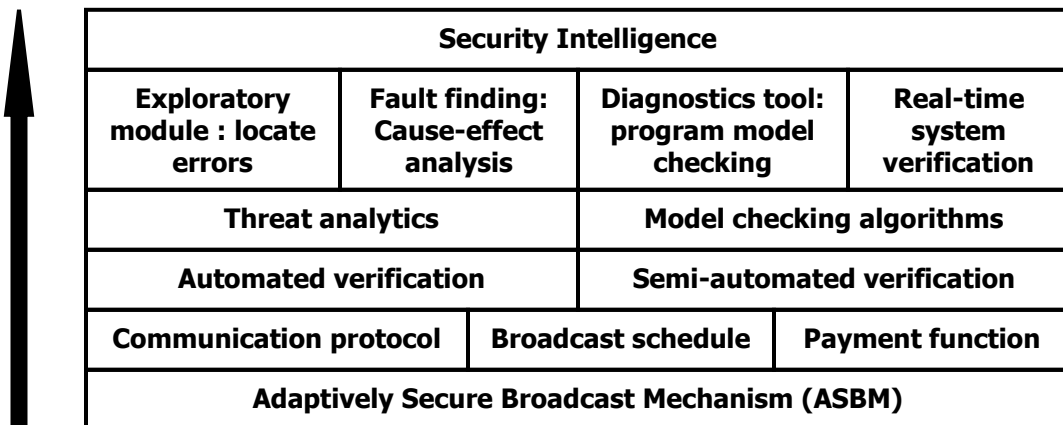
| Security Intelligence | | | |
|---|---|---|---|
| Exploratory module : locate errors | Fault finding: Cause-effect analysis | Diagnostics tool: program model checking | Real-time system verification |
| Threat analytics | | Model checking algorithms | |
| Automated verification | | Semi-automated verification | |
| Communication protocol | Broadcast schedule | Payment function | |
| Adaptively Secure Broadcast Mechanism (ASBM) | | | |